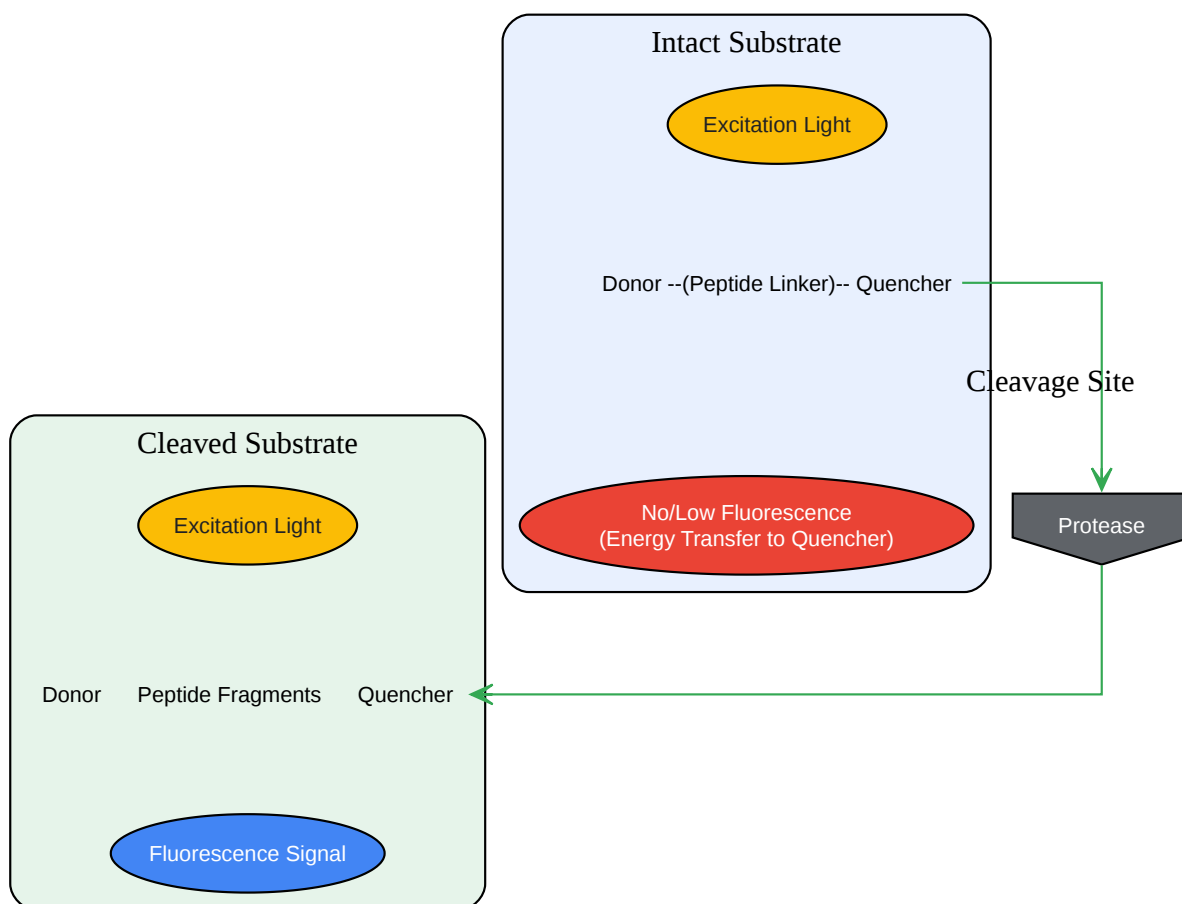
Intact Substrate

Excitation Light

Donor --(Peptide Linker)-- Quencher

Cleavage Site

No/Low Fluorescence
(Energy Transfer to Quencher)

Protease

Cleaved Substrate

Excitation Light

Donor

Peptide Fragments

Quencher

Fluorescence Signal